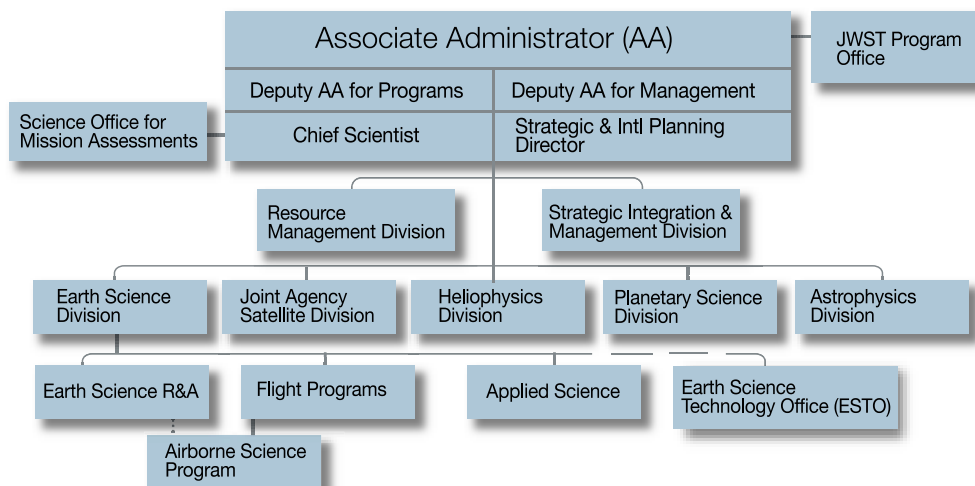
Associate Administrator (AA)

Deputy AA for Programs

Deputy AA for Management

Chief Scientist

Strategic & Intl Planning Director

JWST Program Office

Science Office for Mission Assessments

Resource Management Division

Strategic Integration & Management Division

Earth Science Division

Joint Agency Satellite Division

Heliophysics Division

Planetary Science Division

Astrophysics Division

Earth Science R&A

Flight Programs

Applied Science

Earth Science Technology Office (ESTO)

Airborne Science Program